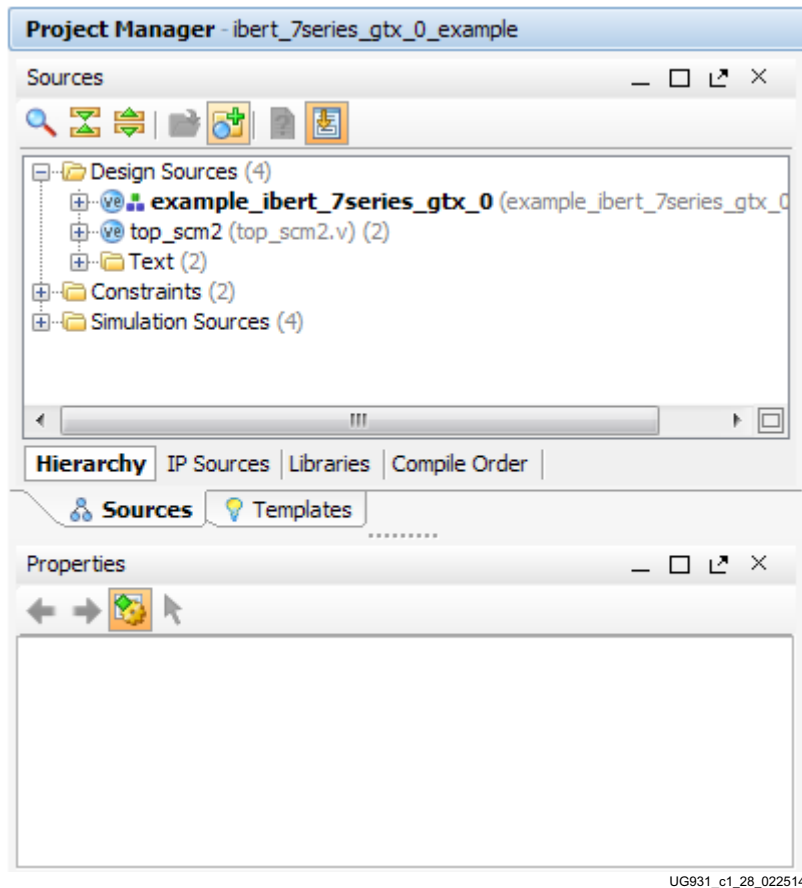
Project Manager - ibert_7series_gtx_0_example

Sources

Design Sources (4)
example_ibert_7series_gtx_0 (example_ibert_7series_gtx_0
top_scm2 (top_scm2.v) (2)
Text (2)
Constraints (2)
Simulation Sources (4)

Hierarchy | IP Sources | Libraries | Compile Order

Sources | Templates

Properties

UG931_c1_28_022514